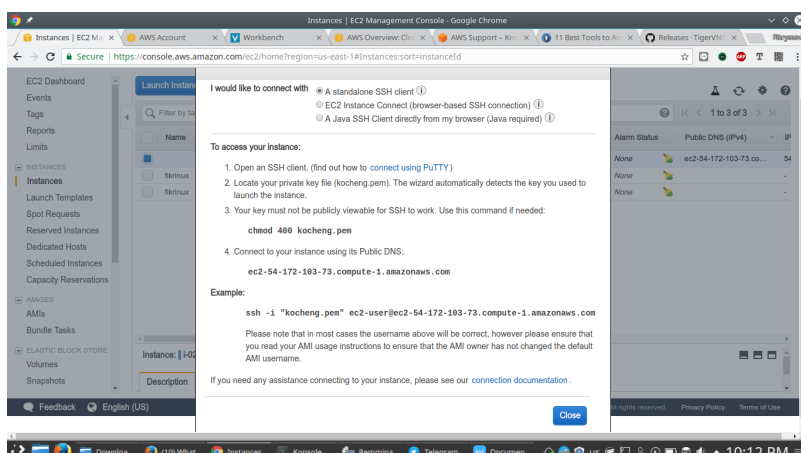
Instances | EC2 Management Console - Google Chrome

Instances | EC2 Ma ×
AWS Account ×
Workbench ×
AWS Overview: Clo ×
AWS Support – Kno ×
11 Best Tools to Ac ×
Releases · TigerVNC ×

Secure | https://console.aws.amazon.com/ec2/home?region=us-east-1#Instances:sort=instanceId

EC2 Dashboard
Events
Tags
Reports
Limits
INSTANCES
Instances
Launch Templates
Spot Requests
Reserved Instances
Dedicated Hosts
Scheduled Instances
Capacity Reservations
IMAGES
AMIs
Bundle Tasks
ELASTIC BLOCK STORE
Volumes
Snapshots

Launch Instance
Filter by ta
Name
fikrinux
fikrinux
Instance: i-02
Description

1 to 3 of 3
Alarm Status | Public DNS (IPv4)
None | ec2-54-172-103-73.co...
None | -
None | -

I would like to connect with
A standalone SSH client
EC2 Instance Connect (browser-based SSH connection)
A Java SSH Client directly from my browser (Java required)

To access your instance:

1. Open an SSH client. (find out how to connect using PuTTY)
2. Locate your private key file (kocheng.pem). The wizard automatically detects the key you used to launch the instance.
3. Your key must not be publicly viewable for SSH to work. Use this command if needed:

chmod 400 kocheng.pem

4. Connect to your instance using its Public DNS:

ec2-54-172-103-73.compute-1.amazonaws.com

Example:

ssh -i "kocheng.pem" ec2-user@ec2-54-172-103-73.compute-1.amazonaws.com

Please note that in most cases the username above will be correct, however please ensure that you read your AMI usage instructions to ensure that the AMI owner has not changed the default AMI username.

If you need any assistance connecting to your instance, please see our connection documentation.

Close

Feedback
English (US)
rights reserved.
Privacy Policy
Terms of Use

Downloa
(10) What
Instances
Konsole
Remmina
Telegram
Documen
us
10:12 PM